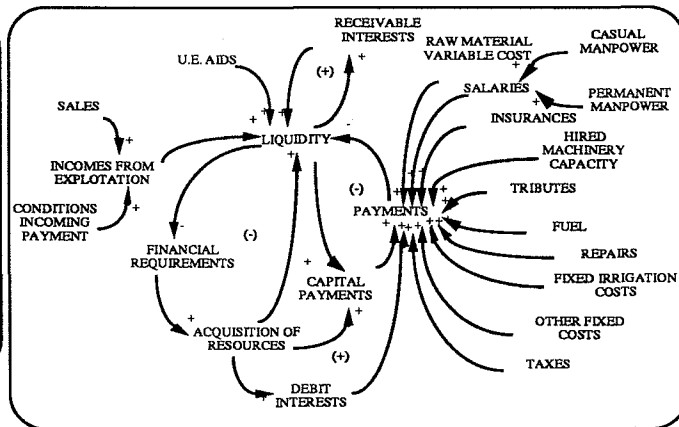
RECEIVABLE INTERESTS

U.E. AIDS

(+)

RAW MATERIAL VARIABLE COST

CASUAL MANPOWER

SALES

SALARIES

PERMANENT MANPOWER

INSURANCES

LIQUIDITY

HIRED MACHINERY CAPACITY

INCOMES FROM EXPLOTATION

TRIBUTES

CONDITIONS INCOMING PAYMENT

(-)

PAYMENTS

FUEL

FINANCIAL REQUIREMENTS

(-)

REPAIRS

CAPITAL PAYMENTS

FIXED IRRIGATION COSTS

ACQUISITION OF RESOURCES

OTHER FIXED COSTS

(+)

TAXES

DEBIT INTERESTS